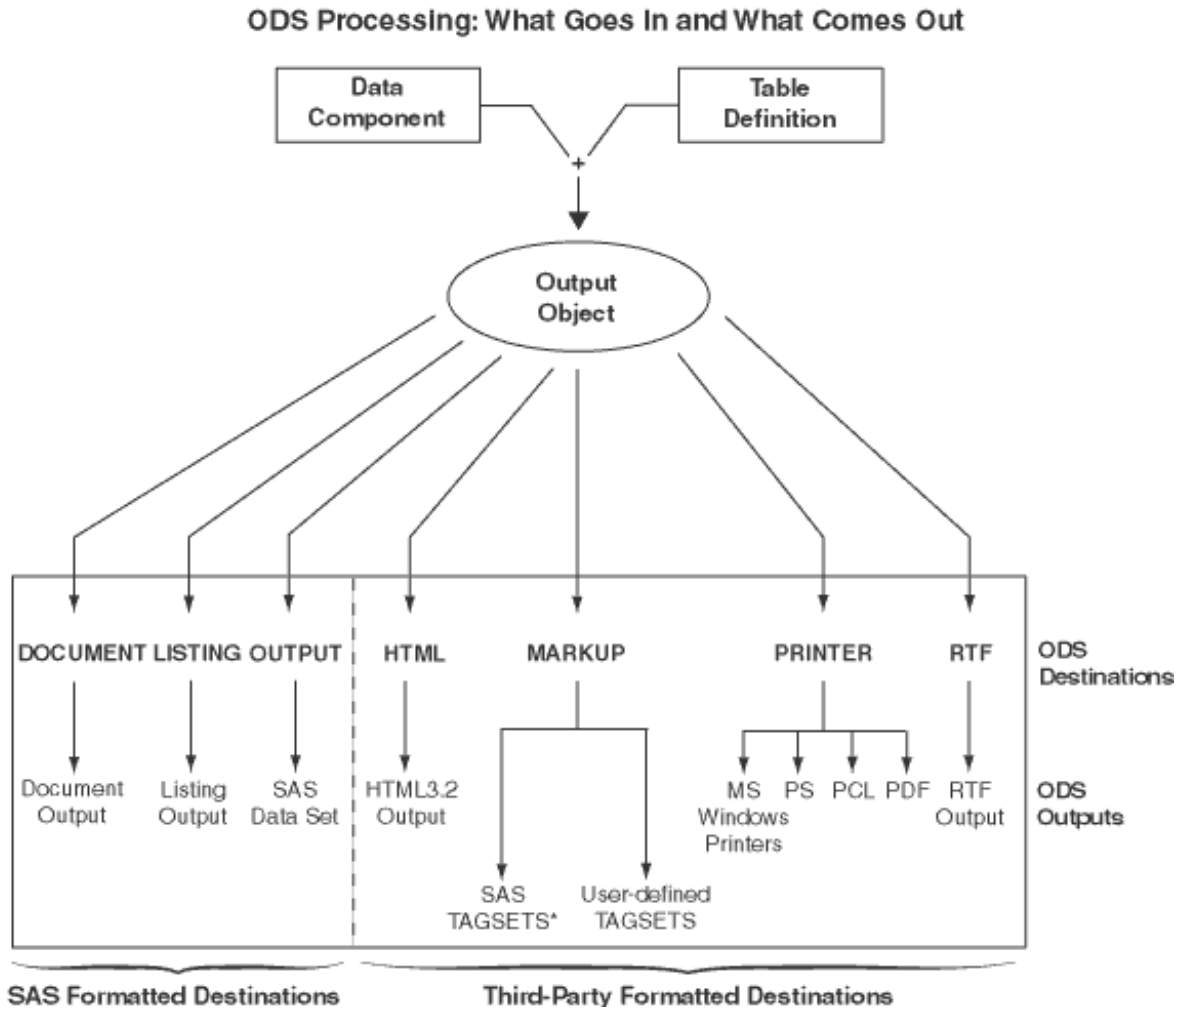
ODS Processing: What Goes In and What Comes Out

Data Component

Table Definition

+

Output Object

DOCUMENT LISTING OUTPUT HTML MARKUP PRINTER RTF

ODS Destinations

Document Output

Listing Output

SAS Data Set

HTML3.2 Output

MS Windows Printers

PS

PCL

PDF

RTF Output

ODS Outputs

SAS TAGSETS*

User-defined TAGSETS

SAS Formatted Destinations

Third-Party Formatted Destinations